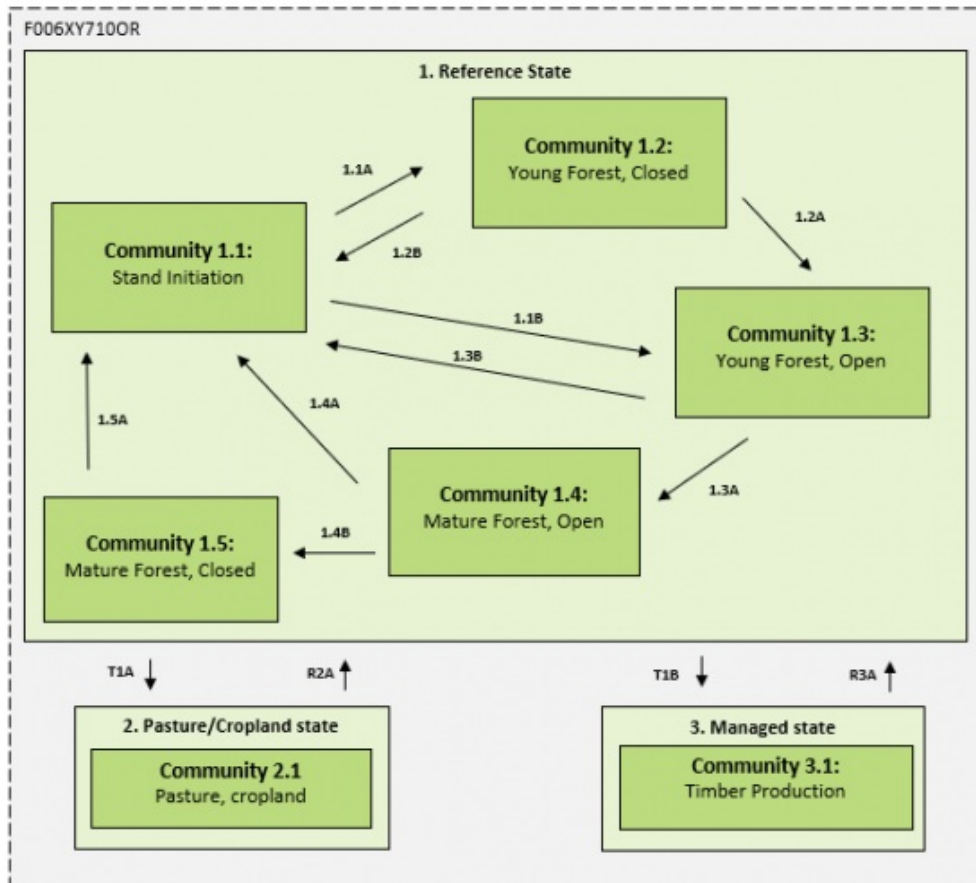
F006XY710OR

1. Reference State

Community 1.2:
Young Forest, Closed

1.1A

1.2B

Community 1.1:
Stand Initiation

1.2A

1.1B

1.3B

Community 1.3:
Young Forest, Open

1.4A

1.5A

Community 1.4:
Mature Forest, Open

1.3A

1.4B

Community 1.5:
Mature Forest, Closed

T1A

R2A

T1B

R3A

2. Pasture/Cropland state

Community 2.1
Pasture, cropland

3. Managed state

Community 3.1:
Timber Production